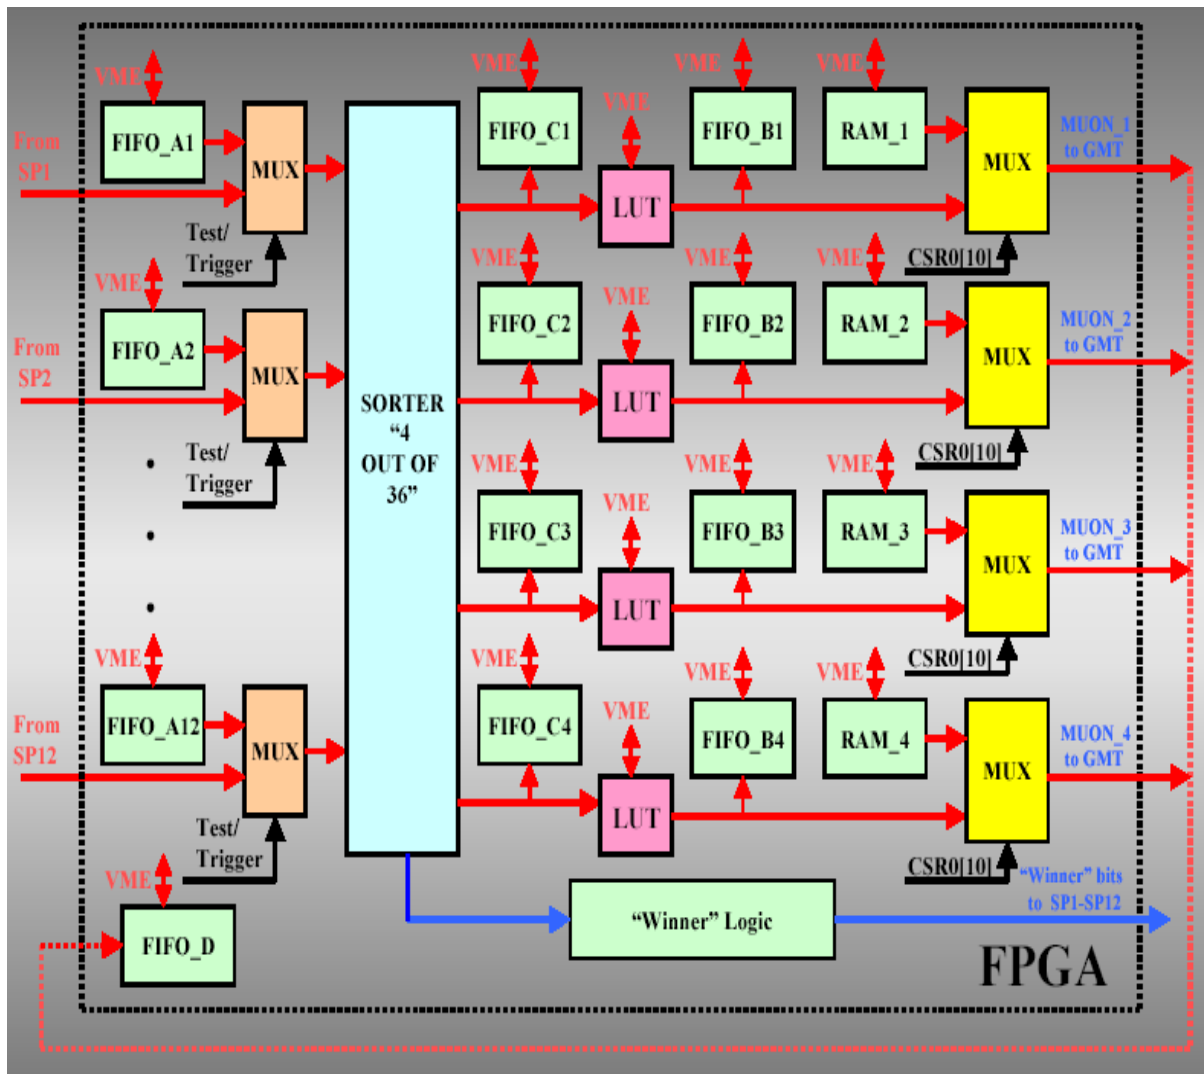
VME
FIFO_A1
MUX
From SP1
Test/ Trigger
VME
FIFO_A2
MUX
From SP2
Test/ Trigger
•
•
•
VME
FIFO_A12
MUX
From SP12
Test/ Trigger
VME
FIFO_D
SORTER "4 OUT OF 36"
VME
FIFO_C1
VME
LUT
VME
FIFO_B1
VME
RAM_1
MUX
MUON_1 to GMT
CSR0[10]
VME
FIFO_C2
VME
LUT
VME
FIFO_B2
VME
RAM_2
MUX
MUON_2 to GMT
CSR0[10]
VME
FIFO_C3
VME
LUT
VME
FIFO_B3
VME
RAM_3
MUX
MUON_3 to GMT
CSR0[10]
VME
FIFO_C4
VME
LUT
VME
FIFO_B4
VME
RAM_4
MUX
MUON_4 to GMT
CSR0[10]
"Winner" Logic
"Winner" bits to SP1-SP12
FPGA